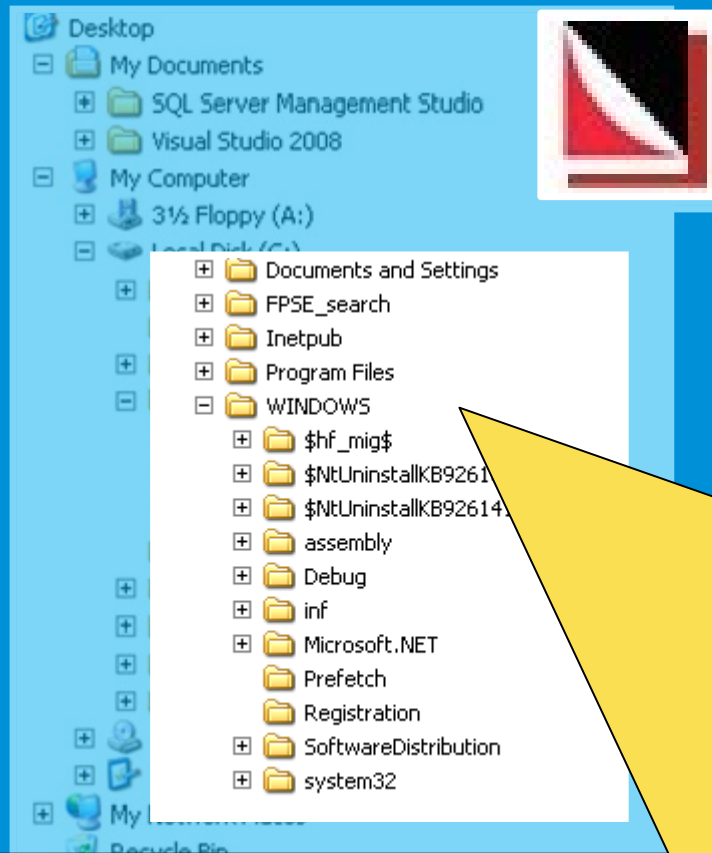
Desktop
My Documents
SQL Server Management Studio
Visual Studio 2008
My Computer
3½ Floppy (A:)
Local Disk (C:)
Documents and Settings
FPSE_search
Inetpub
Program Files
WINDOWS
$hf_mig$
$NtUninstallKB9261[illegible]
$NtUninstallKB926141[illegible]
assembly
Debug
inf
Microsoft.NET
Prefetch
Registration
SoftwareDistribution
system32
My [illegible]
Recycle Bin